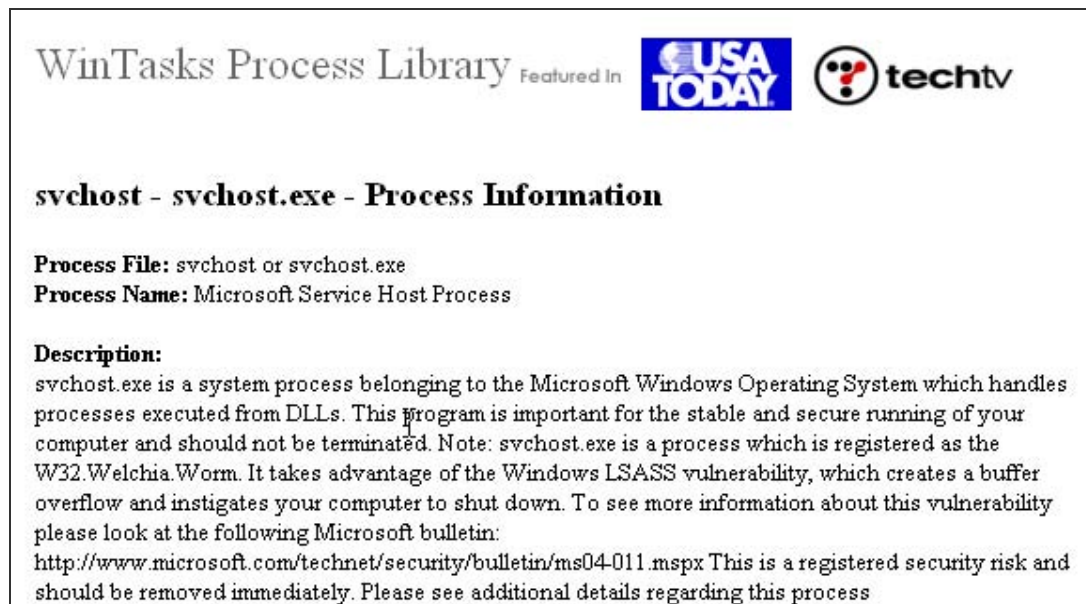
WinTasks Process Library Featured In USA TODAY techtv

svchost - svchost.exe - Process Information

Process File: svchost or svchost.exe
Process Name: Microsoft Service Host Process

Description:
svchost.exe is a system process belonging to the Microsoft Windows Operating System which handles processes executed from DLLs. This program is important for the stable and secure running of your computer and should not be terminated. Note: svchost.exe is a process which is registered as the W32.Welchia.Worm. It takes advantage of the Windows LSASS vulnerability, which creates a buffer overflow and instigates your computer to shut down. To see more information about this vulnerability please look at the following Microsoft bulletin:
http://www.microsoft.com/technet/security/bulletin/ms04-011.mspx This is a registered security risk and should be removed immediately. Please see additional details regarding this process